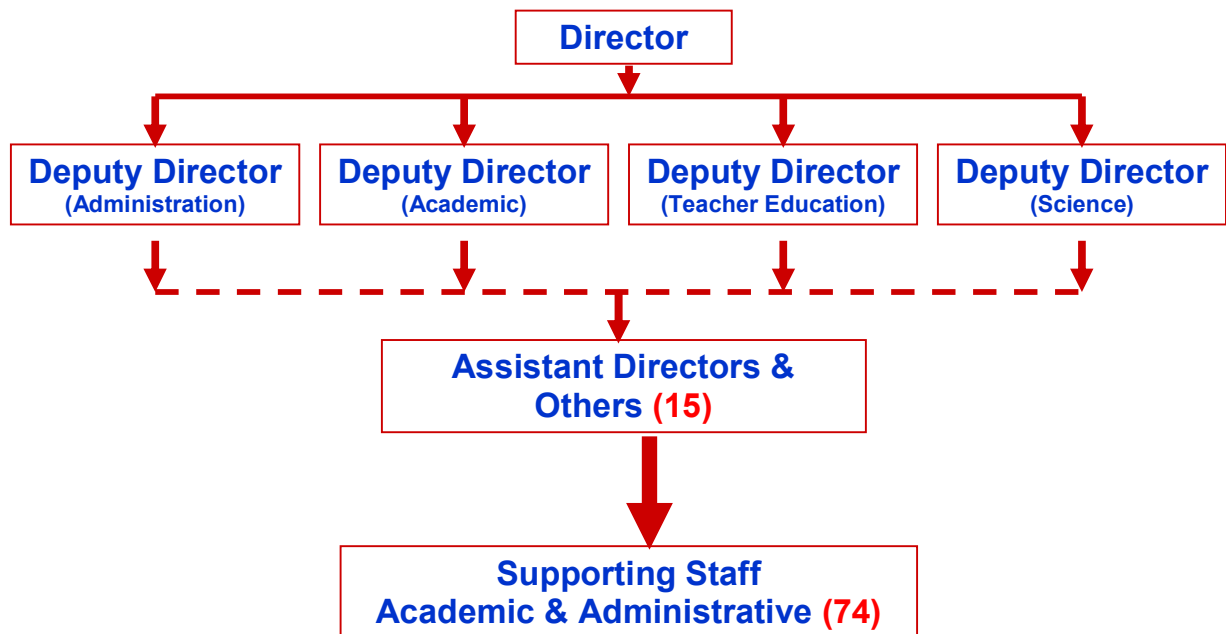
Director

Deputy Director
(Administration)

Deputy Director
(Academic)

Deputy Director
(Teacher Education)

Deputy Director
(Science)

Assistant Directors & Others (15)

Supporting Staff
Academic & Administrative (74)